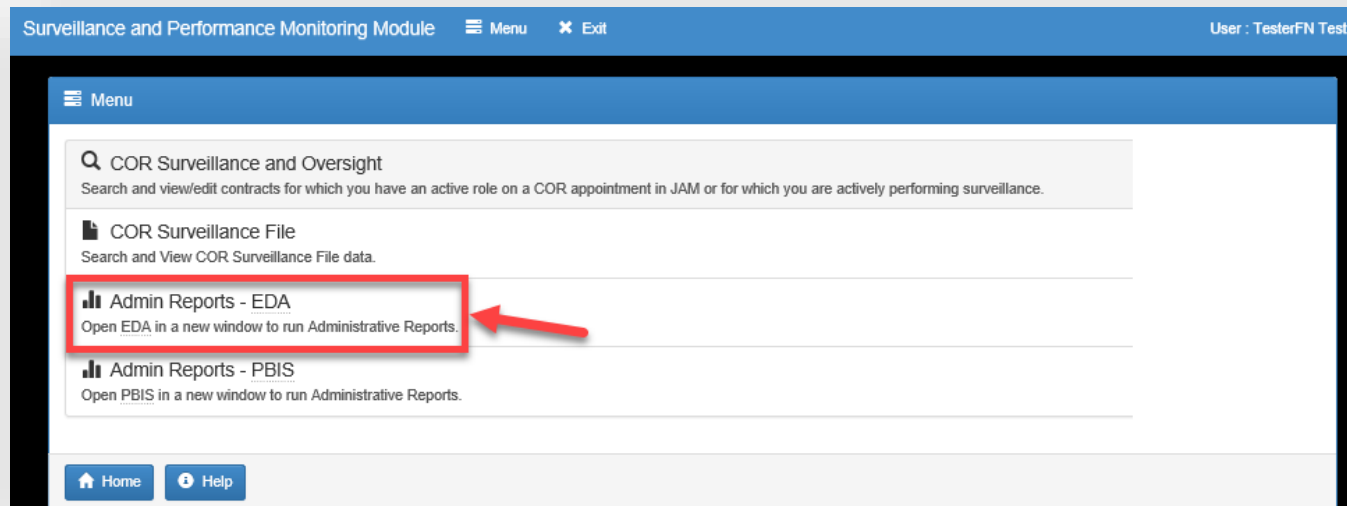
Surveillance and Performance Monitoring Module Menu Exit User : TesterFN Test

Menu

COR Surveillance and Oversight
Search and view/edit contracts for which you have an active role on a COR appointment in JAM or for which you are actively performing surveillance.

COR Surveillance File
Search and View COR Surveillance File data.

Admin Reports - EDA
Open EDA in a new window to run Administrative Reports.

Admin Reports - PBIS
Open PBIS in a new window to run Administrative Reports.

Home Help